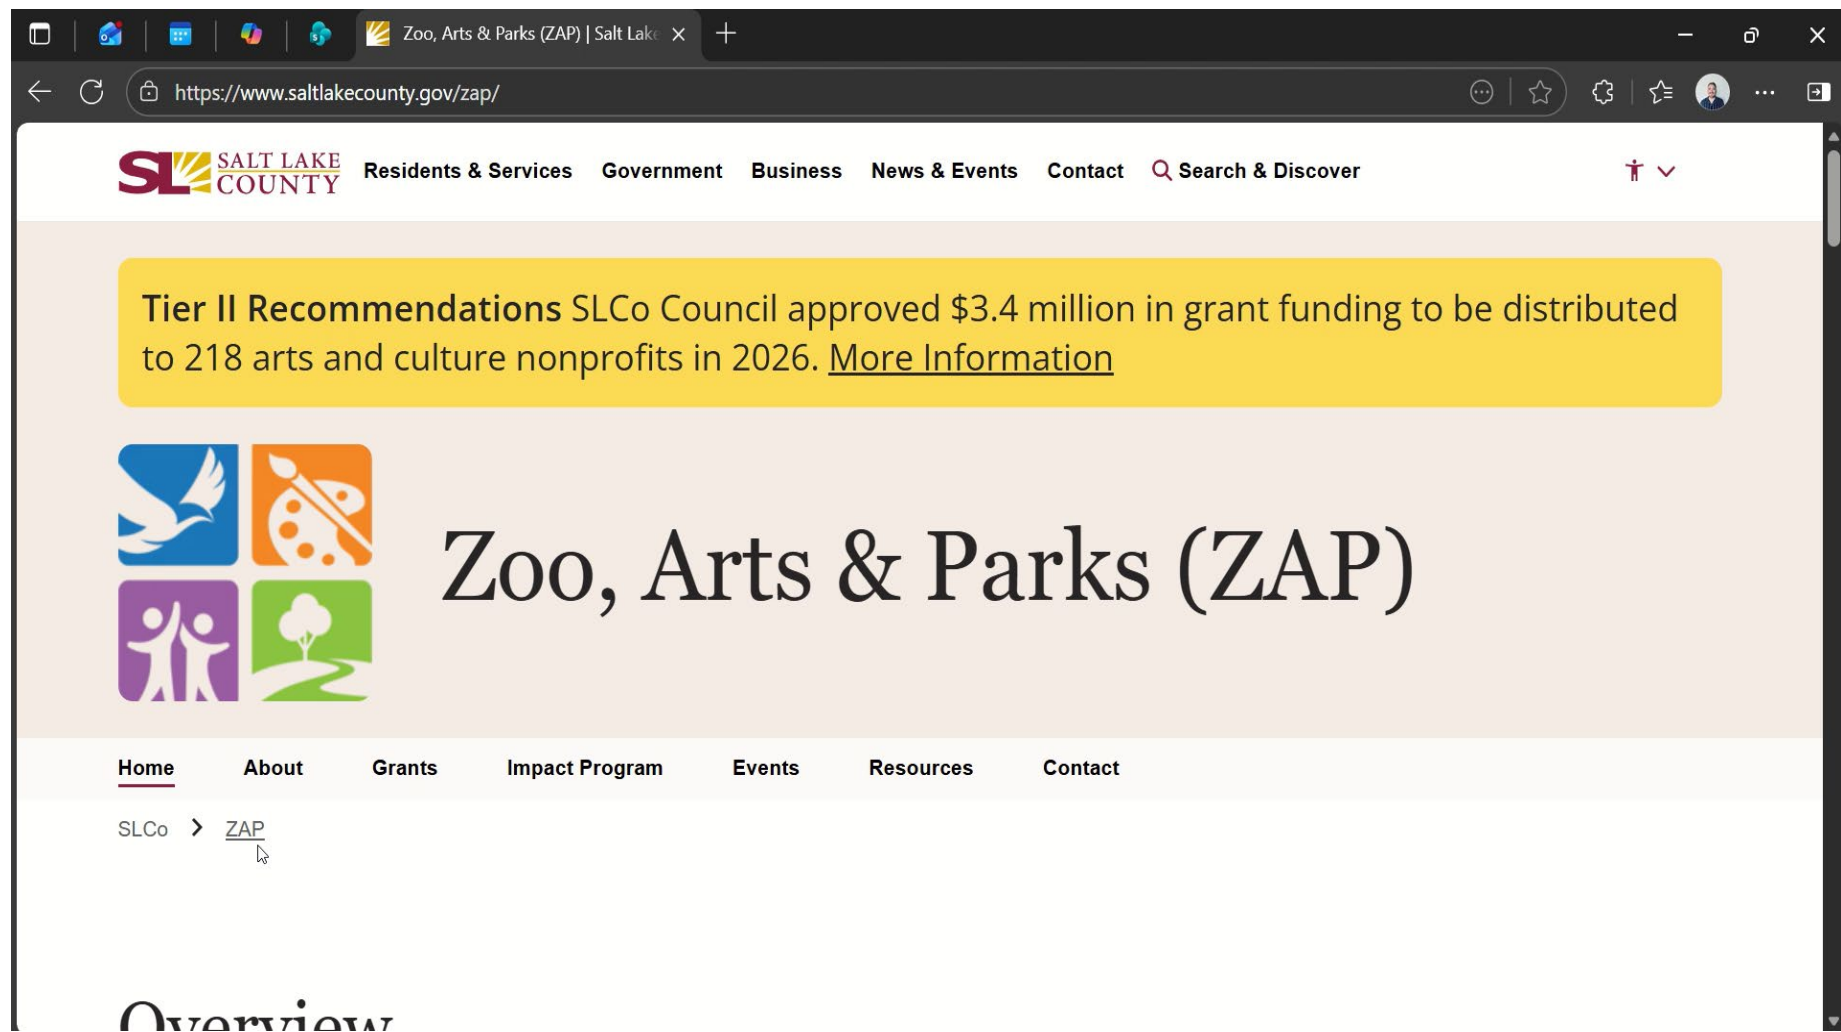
Zoo, Arts & Parks (ZAP) | Salt Lak

https://www.saltlakecounty.gov/zap/

SL SALT LAKE COUNTY

Residents & Services Government Business News & Events Contact Search & Discover

**Tier II Recommendations** SLCo Council approved \$3.4 million in grant funding to be distributed to 218 arts and culture nonprofits in 2026. More Information

Zoo, Arts & Parks (ZAP)

Home About Grants Impact Program Events Resources Contact

SLCo > ZAP

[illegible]